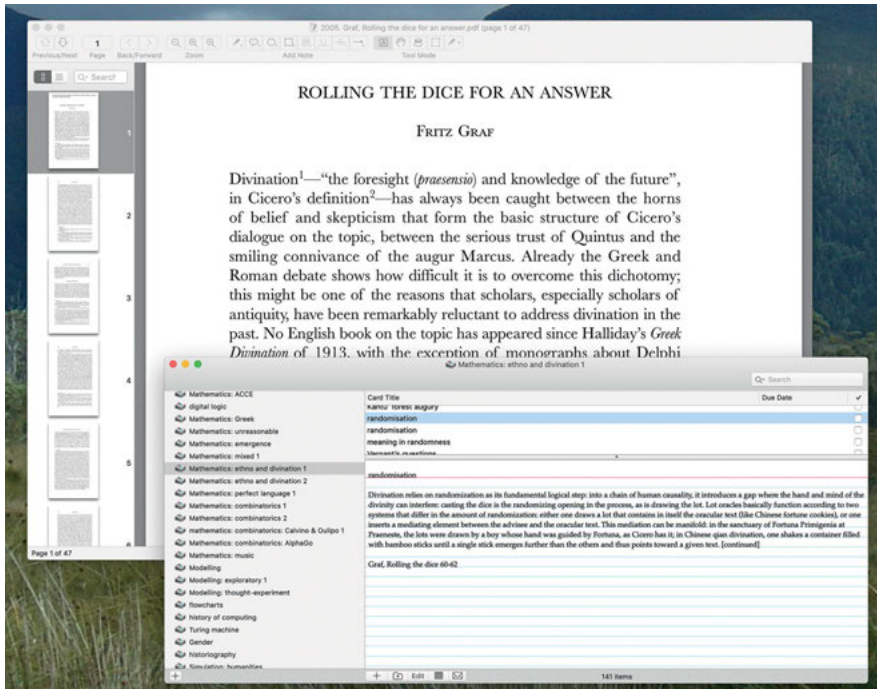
2005. Graf, Rolling the dice for an answer.pdf (page 1 of 47)

Previous/Next Page Back/Forward Zoom Add Note Tool Mode

1

Search

ROLLING THE DICE FOR AN ANSWER

Fritz Graf

Divination$^1$—"the foresight (*praesensio*) and knowledge of the future", in Cicero's definition$^2$—has always been caught between the horns of belief and skepticism that form the basic structure of Cicero's dialogue on the topic, between the serious trust of Quintus and the smiling connivance of the augur Marcus. Already the Greek and Roman debate shows how difficult it is to overcome this dichotomy; this might be one of the reasons that scholars, especially scholars of antiquity, have been remarkably reluctant to address divination in the past. No English book on the topic has appeared since Halliday's *Greek Divination* of 1913, with the exception of monographs about Delphi

1 2 3 4 5 6

Page 1 of 47

Mathematics: ethno and divination 1

Search

Mathematics: ACCE
digital logic
Mathematics: Greek
Mathematics: unreasonable
Mathematics: emergence
Mathematics: mixed 1
Mathematics: ethno and divination 1
Mathematics: ethno and divination 2
Mathematics: perfect language 1
Mathematics: combinatorics 1
Mathematics: combinatorics 2
mathematics: combinatorics: Calvino & Oulipo 1
Mathematics: combinatorics: AlphaGo
Mathematics: music
Modelling
Modelling: exploratory 1
Modelling: thought-experiment
flowcharts
history of computing
Turing machine
Gender
historiography
Simulation: humanities

| Card Title | Due Date | ✓ |
|---|---|---|
| Kamo' forest augury | | |
| randomisation | | |
| randomisation | | |
| meaning in randomness | | |
| Vernant's questions | | |

randomisation

Divination relies on randomization as its fundamental logical step: into a chain of human causality, it introduces a gap where the hand and mind of the divinity can interfere: casting the dice is the randomizing opening in the process, as is drawing the lot. Lot oracles basically function according to two systems that differ in the amount of randomization: either one draws a lot that contains in itself the oracular text (like Chinese fortune cookies), or one inserts a mediating element between the advisee and the oracular text. This mediation can be manifold: in the sanctuary of Fortuna Primigenia at Praeneste, the lots were drawn by a boy whose hand was guided by Fortuna, as Cicero has it; in Chinese qian divination, one shakes a container filled with bamboo sticks until a single stick emerges further than the others and thus points toward a given text. [continued]

Graf, Rolling the dice 60-62

Edit

141 items